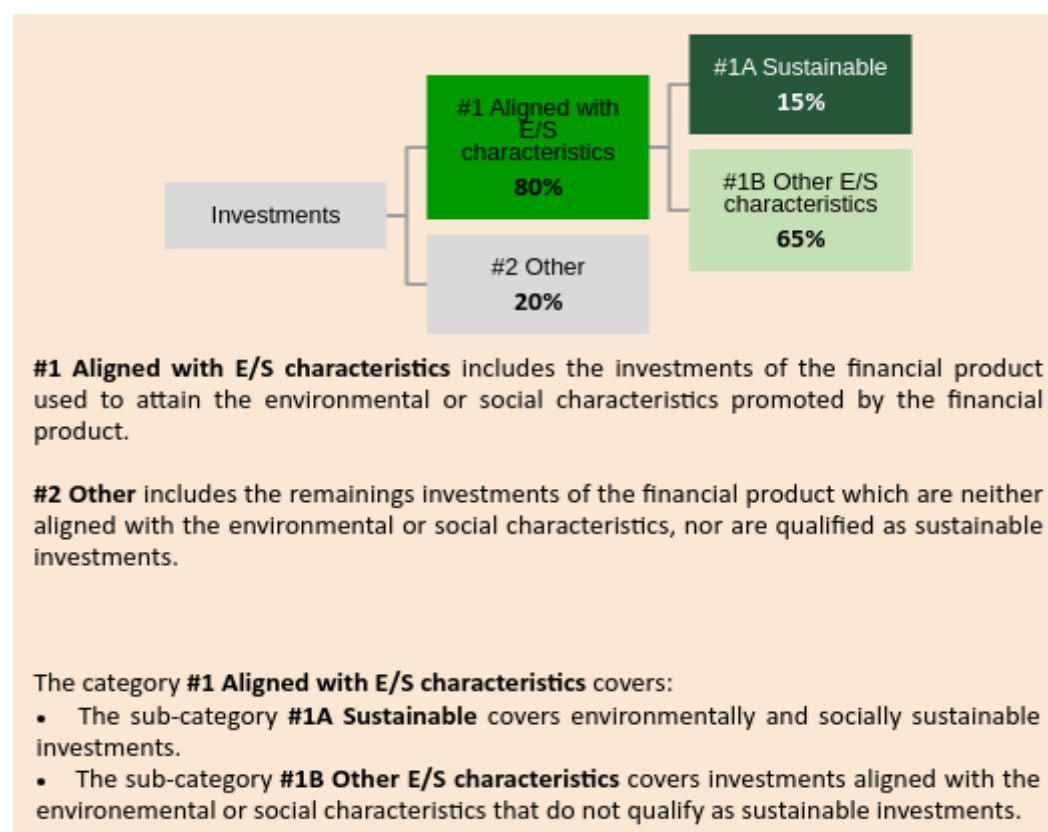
Investments

#1 Aligned with E/S characteristics
80%

#2 Other
20%

#1A Sustainable
15%

#1B Other E/S characteristics
65%

**#1 Aligned with E/S characteristics** includes the investments of the financial product used to attain the environmental or social characteristics promoted by the financial product.

**#2 Other** includes the remainings investments of the financial product which are neither aligned with the environmental or social characteristics, nor are qualified as sustainable investments.

The category **#1 Aligned with E/S characteristics** covers:
- The sub-category **#1A Sustainable** covers environmentally and socially sustainable investments.
- The sub-category **#1B Other E/S characteristics** covers investments aligned with the environemental or social characteristics that do not qualify as sustainable investments.